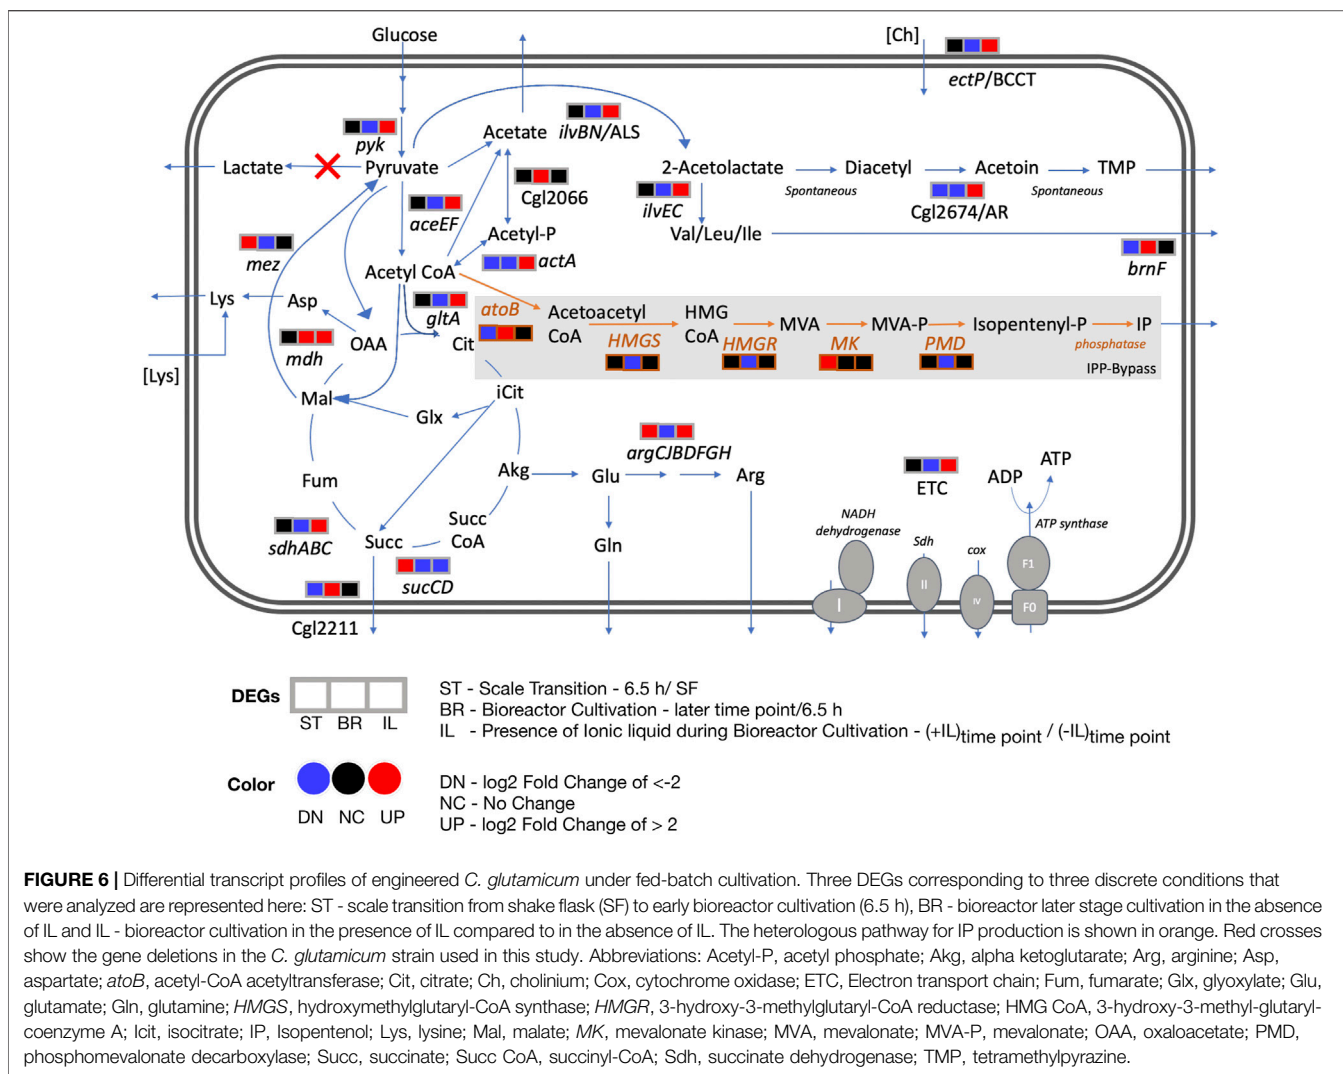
Glucose

[Ch]

ectP/BCCT

pyk

Acetate

ilvBN/ALS

Lactate

Pyruvate

2-Acetolactate

Diacetyl

Acetoin

TMP

Spontaneous

Spontaneous

Cgl2066

ilvEC

Cgl2674/AR

aceEF

Acetyl-P

Val/Leu/Ile

mez

actA

brnF

Acetyl CoA

Lys

Asp

gltA

atoB

Acetoacetyl CoA

HMG CoA

MVA

MVA-P

Isopentenyl-P

IP

mdh

OAA

Cit

HMGS

HMGR

MK

PMD

phosphatase

[Lys]

IPP-Bypass

Mal

iCit

Glx

argCJBDFGH

Fum

Akg

Glu

Arg

ETC

ADP

ATP

NADH dehydrogenase

ATP synthase

Sdh

cox

Succ CoA

sdhABC

Succ

F1

Gln

I

II

IV

FO

sucCD

Cgl2211

DEGs

ST BR IL

ST - Scale Transition - 6.5 h/ SF
BR - Bioreactor Cultivation - later time point/6.5 h
IL - Presence of Ionic liquid during Bioreactor Cultivation - (+IL)time point / (-IL)time point

Color

DN NC UP

DN - log2 Fold Change of <-2
NC - No Change
UP - log2 Fold Change of > 2

FIGURE 6 | Differential transcript profiles of engineered C. glutamicum under fed-batch cultivation. Three DEGs corresponding to three discrete conditions that were analyzed are represented here: ST - scale transition from shake flask (SF) to early bioreactor cultivation (6.5 h), BR - bioreactor later stage cultivation in the absence of IL and IL - bioreactor cultivation in the presence of IL compared to in the absence of IL. The heterologous pathway for IP production is shown in orange. Red crosses show the gene deletions in the C. glutamicum strain used in this study. Abbreviations: Acetyl-P, acetyl phosphate; Akg, alpha ketoglutarate; Arg, arginine; Asp, aspartate; atoB, acetyl-CoA acetyltransferase; Cit, citrate; Ch, cholinium; Cox, cytochrome oxidase; ETC, Electron transport chain; Fum, fumarate; Glx, glyoxylate; Glu, glutamate; Gln, glutamine; HMGS, hydroxymethylglutaryl-CoA synthase; HMGR, 3-hydroxy-3-methylglutaryl-CoA reductase; HMG CoA, 3-hydroxy-3-methyl-glutaryl-coenzyme A; Icit, isocitrate; IP, Isopentenol; Lys, lysine; Mal, malate; MK, mevalonate kinase; MVA, mevalonate; MVA-P, mevalonate; OAA, oxaloacetate; PMD, phosphomevalonate decarboxylase; Succ, succinate; Succ CoA, succinyl-CoA; Sdh, succinate dehydrogenase; TMP, tetramethylpyrazine.